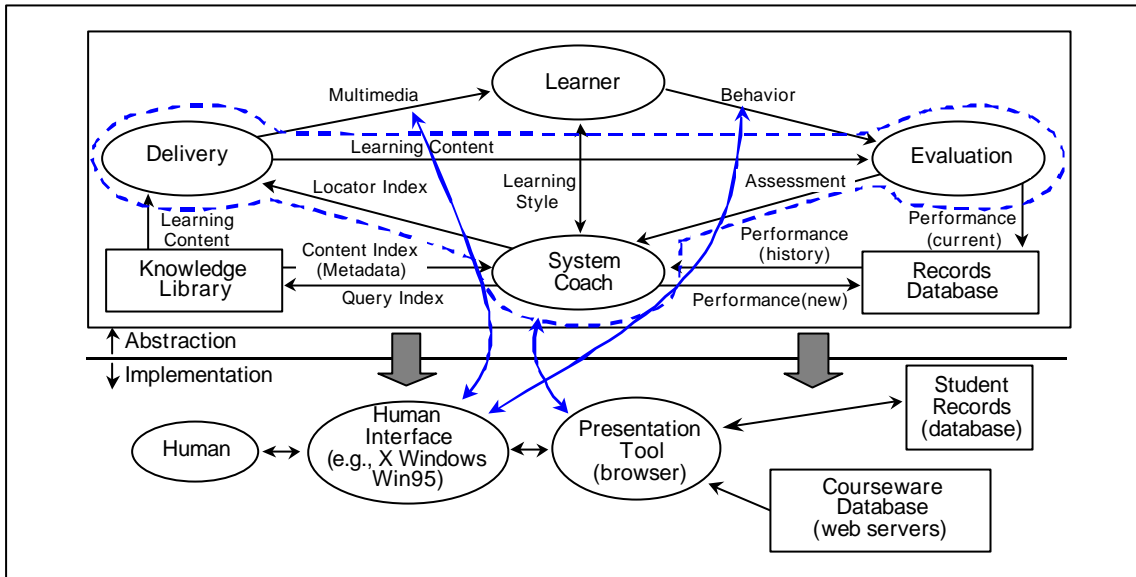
Learner

Multimedia

Behavior

Delivery

Learning Content

Evaluation

Locator Index

Learning Style

Assessment

Learning Content

Performance (current)

Content Index (Metadata)

Performance (history)

Knowledge Library

System Coach

Records Database

Query Index

Performance(new)

↑ Abstraction

↓ Implementation

Student Records (database)

Human

Human Interface (e.g., X Windows Win95)

Presentation Tool (browser)

Courseware Database (web servers)